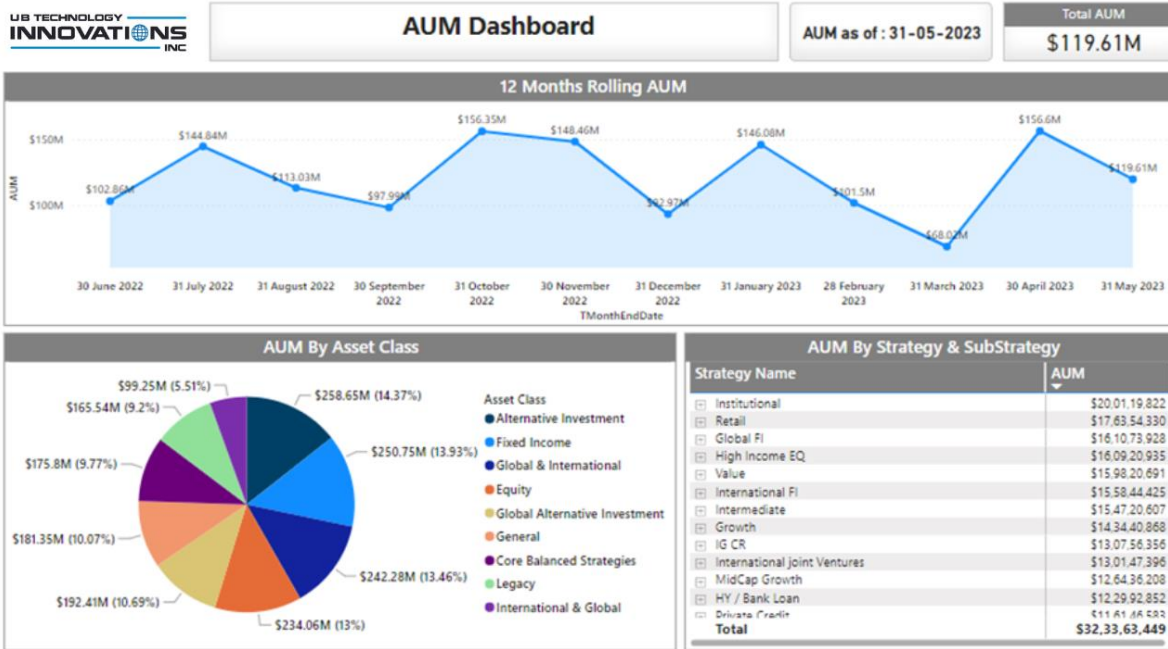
UB TECHNOLOGY INNOVATIONS INC

AUM Dashboard

AUM as of : 31-05-2023

Total AUM
$119.61M

12 Months Rolling AUM

$150M
$100M
AUM

$102.86M
$144.84M
$113.03M
$97.99M
$156.35M
$148.46M
$92.97M
$146.08M
$101.5M
$68.02M
$156.6M
$119.61M

30 June 2022
31 July 2022
31 August 2022
30 September 2022
31 October 2022
30 November 2022
31 December 2022
31 January 2023
28 February 2023
31 March 2023
30 April 2023
31 May 2023
TMonthEndDate

AUM By Asset Class

$99.25M (5.51%)
$165.54M (9.2%)
$175.8M (9.77%)
$181.35M (10.07%)
$192.41M (10.69%)
$234.06M (13%)
$242.28M (13.46%)
$250.75M (13.93%)
$258.65M (14.37%)

Asset Class
Alternative Investment
Fixed Income
Global & International
Equity
Global Alternative Investment
General
Core Balanced Strategies
Legacy
International & Global

AUM By Strategy & SubStrategy

| Strategy Name | AUM |
|---|---|
| Institutional | $20,01,19,822 |
| Retail | $17,63,54,330 |
| Global FI | $16,10,73,928 |
| High Income EQ | $16,09,20,935 |
| Value | $15,98,20,691 |
| International FI | $15,58,44,425 |
| Intermediate | $15,47,20,607 |
| Growth | $14,34,40,868 |
| IG CR | $13,07,56,356 |
| International joint Ventures | $13,01,47,396 |
| MidCap Growth | $12,64,36,208 |
| HY / Bank Loan | $12,29,92,852 |
| Private Credit | $11,61,46,583 |
| Total | $32,33,63,449 |